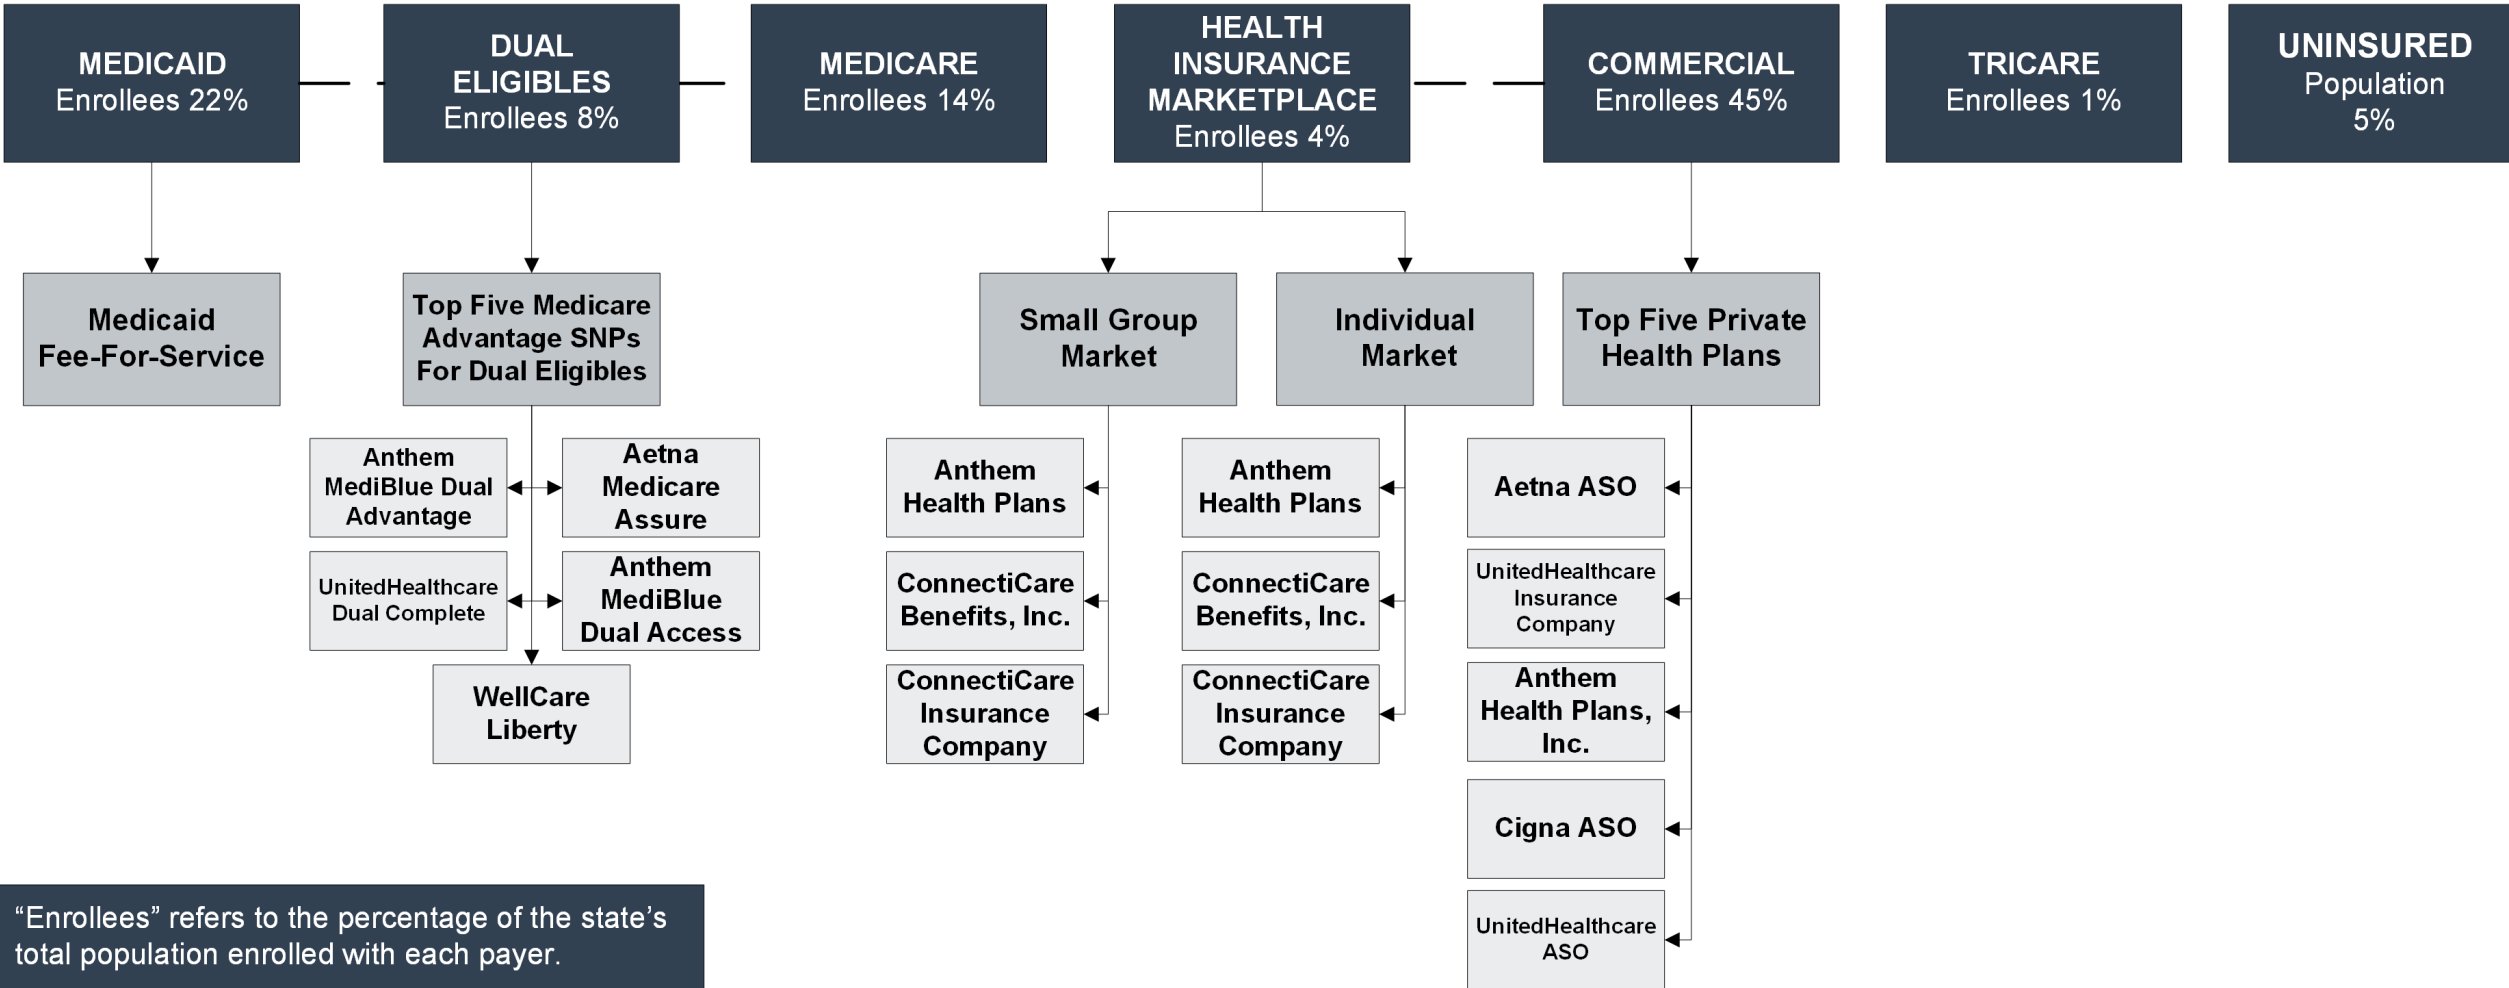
MEDICAID
Enrollees 22%

DUAL ELIGIBLES
Enrollees 8%

MEDICARE
Enrollees 14%

HEALTH INSURANCE MARKETPLACE
Enrollees 4%

COMMERCIAL
Enrollees 45%

TRICARE
Enrollees 1%

UNINSURED
Population 5%

Medicaid Fee-For-Service

Top Five Medicare Advantage SNPs For Dual Eligibles

Anthem MediBlue Dual Advantage

Aetna Medicare Assure

UnitedHealthcare Dual Complete

Anthem MediBlue Dual Access

WellCare Liberty

Small Group Market

Anthem Health Plans

ConnectiCare Benefits, Inc.

ConnectiCare Insurance Company

Individual Market

Anthem Health Plans

ConnectiCare Benefits, Inc.

ConnectiCare Insurance Company

Top Five Private Health Plans

Aetna ASO

UnitedHealthcare Insurance Company

Anthem Health Plans, Inc.

Cigna ASO

UnitedHealthcare ASO

“Enrollees” refers to the percentage of the state’s total population enrolled with each payer.